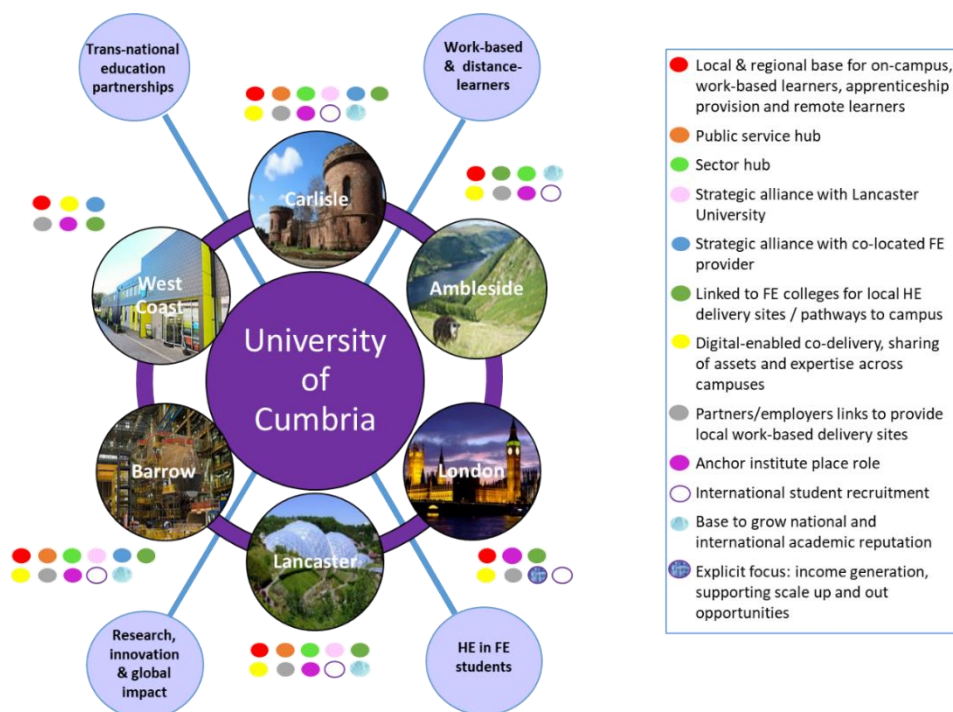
Trans-national education partnerships

Work-based & distance-learners

Carlisle

Ambleside

West Coast

University of Cumbria

Barrow

London

Lancaster

Research, innovation & global impact

HE in FE students

Local & regional base for on-campus, work-based learners, apprenticeship provision and remote learners

Public service hub

Sector hub

Strategic alliance with Lancaster University

Strategic alliance with co-located FE provider

Linked to FE colleges for local HE delivery sites / pathways to campus

Digital-enabled co-delivery, sharing of assets and expertise across campuses

Partners/employers links to provide local work-based delivery sites

Anchor institute place role

International student recruitment

Base to grow national and international academic reputation

Explicit focus: income generation, supporting scale up and out opportunities